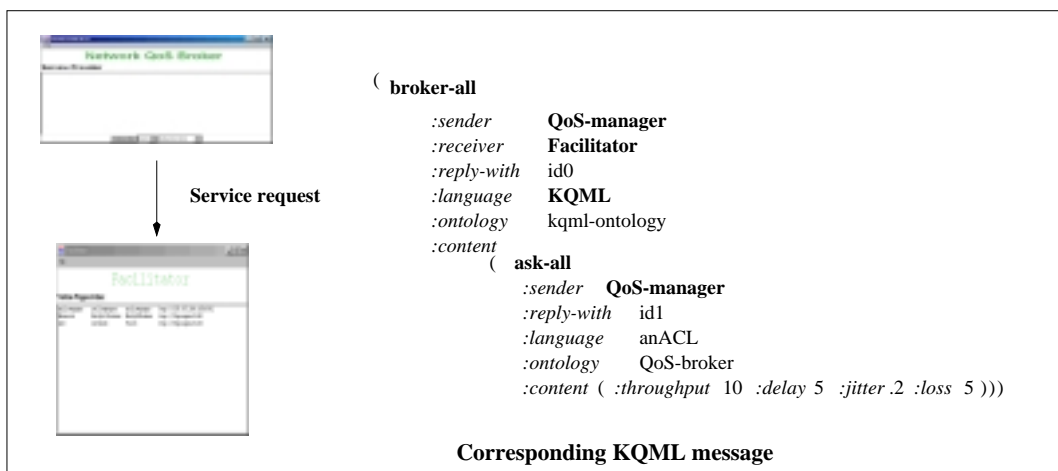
Network QoS Broker

Service request

Facilitator

( broker-all

:sender QoS-manager
:receiver Facilitator
:reply-with id0
:language KQML
:ontology kqml-ontology
:content
( ask-all
:sender QoS-manager
:reply-with id1
:language anACL
:ontology QoS-broker
:content ( :throughput 10 :delay 5 :jitter .2 :loss 5 )))

Corresponding KQML message